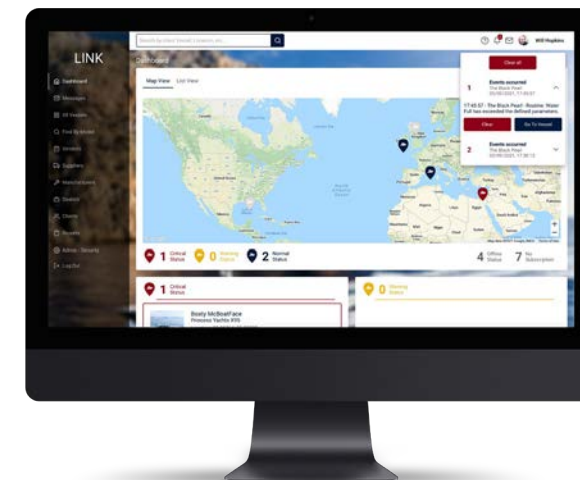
LINK

Dashboard
Messages
All Vessels
Find By Model
Vendors
Suppliers
Manufacturers
Dealers
Clients
Reports
Admin - Security
Log Out

Search by client/Vessel/Location etc...

Will Hopkins

Dashboard

Map View   List View

Clear all

1   Events occurred
The Black Pearl
03/05/2021, 17:45:57

17:45:57 - The Black Pearl - Routine: Water Full has exceeded the defined parameters.

Clear   Go To Vessel

2   Events occurred
The Black Pearl
03/05/2021, 17:39:13

1 Critical Status   0 Warning Status   2 Normal Status   4 Offline Status   7 No Subscription

1 Critical Status

Boaty McBoatFace
Princess Yachts R35

0 Warning Status